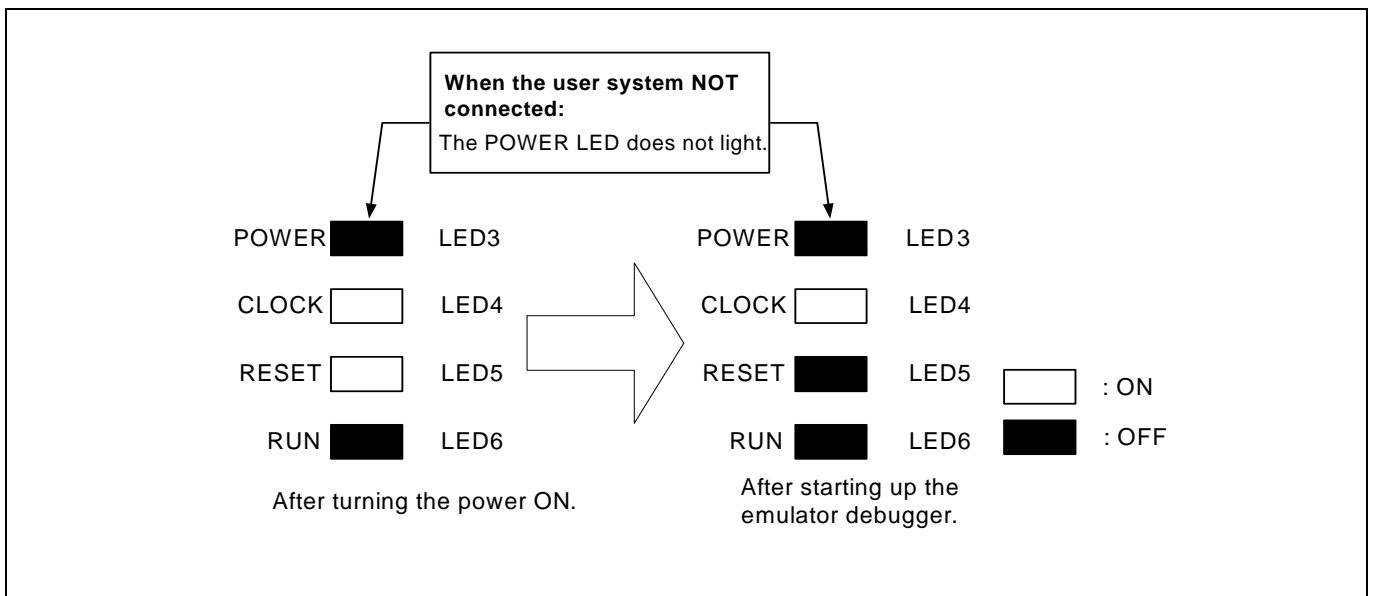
**When the user system NOT connected:**
The POWER LED does not light.

POWER LED3
CLOCK LED4
RESET LED5
RUN LED6

After turning the power ON.

POWER LED3
CLOCK LED4
RESET LED5
RUN LED6

After starting up the emulator debugger.

: ON
: OFF